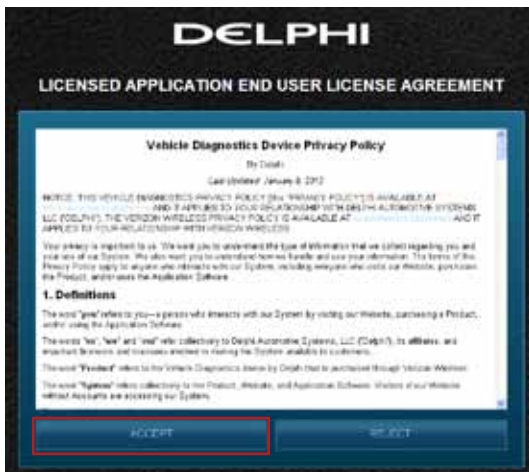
DELPHI

LICENSED APPLICATION END USER LICENSE AGREEMENT

Vehicle Diagnostics Device Privacy Policy

By Delphi

Last Updated: January 8, 2012

NOTICE: THIS VEHICLE DIAGNOSTICS PRIVACY POLICY (the "PRIVACY POLICY") IS AVAILABLE AT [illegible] AND IT APPLIES TO YOUR RELATIONSHIP WITH DELPHI AUTOMOTIVE SYSTEMS, LLC ("DELPHI"). THE VERIZON WIRELESS PRIVACY POLICY IS AVAILABLE AT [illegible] AND IT APPLIES FOR YOUR RELATIONSHIP WITH VERIZON WIRELESS.

Your privacy is important to us. We want you to understand the type of information that we collect regarding you and your use of our System. We also want you to understand how we handle and use your information. The terms of this Privacy Policy apply to anyone who interacts with our System, including everyone who visits our Website, purchases the Product, and/or uses the Application Software.

1. Definitions

The word "you" refers to you—a person who interacts with our System by visiting our Website, purchasing a Product, and/or using the Application Software.

The words "we", "we" and "our" refer collectively to Delphi Automotive Systems, LLC ("Delphi"), its affiliates, and important licensors and licensees involved in making the System available to customers.

The word "Product" refers to the Vehicle Diagnostics device by Delphi that is purchased through Verizon Wireless.

The word "System" refers collectively to the Product, Website, and Application Software. Visitors of our Website without Accounts are accessing our System.

ACCEPT

REJECT